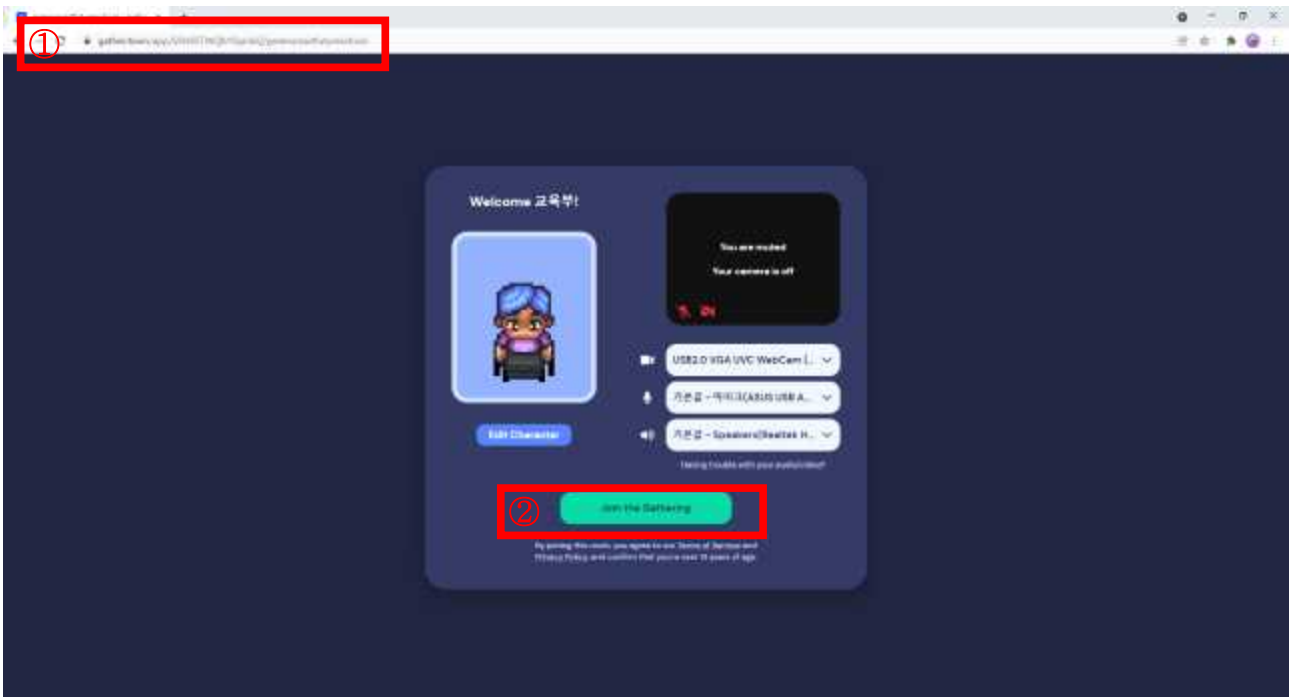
①

gather.town/app/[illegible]

Welcome 교육부!

You are muted

Your camera is off

USB2.0 VGA UVC WebCam (...

기본값 - 마이크(ASUS USB A...

기본값 - Speakers(Realtek H...

Edit Character

Having trouble with your audio/video?

②

Join the Gathering

By joining this room, you agree to our Terms of Service and Privacy Policy, and confirm that you're over 13 years of age.